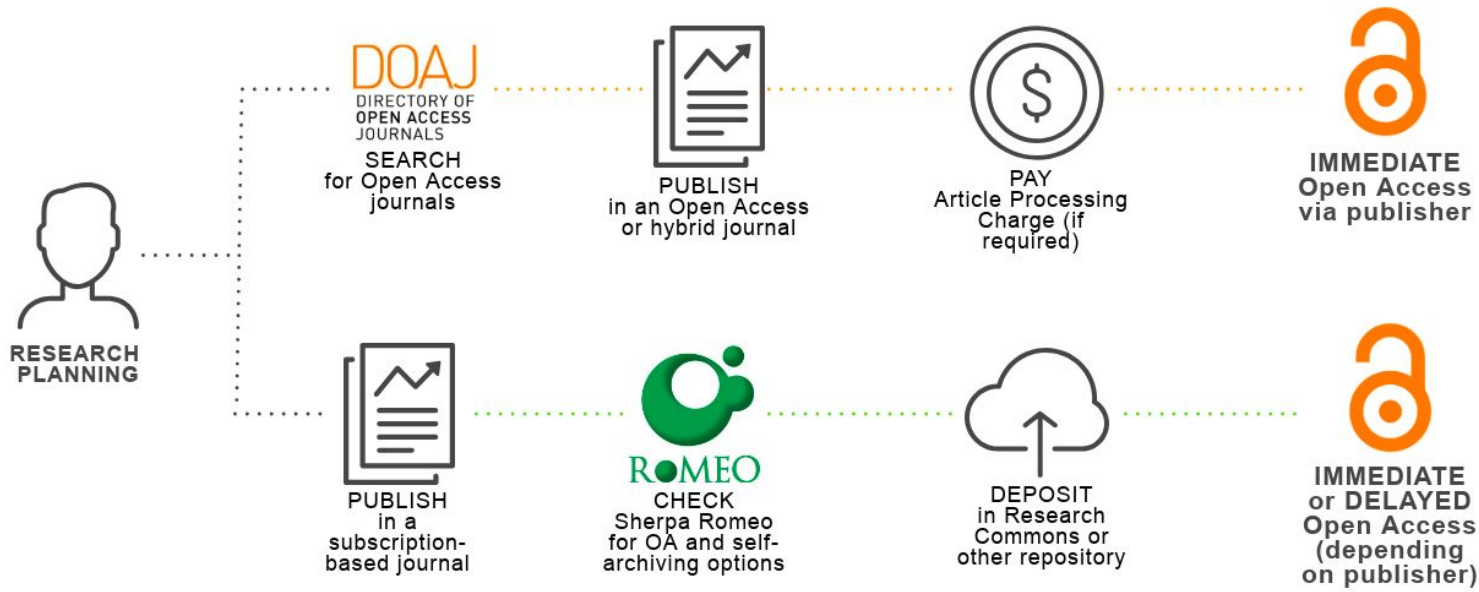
RESEARCH PLANNING

DOAJ
DIRECTORY OF OPEN ACCESS JOURNALS
SEARCH for Open Access journals

PUBLISH in an Open Access or hybrid journal

PAY Article Processing Charge (if required)

IMMEDIATE Open Access via publisher

PUBLISH in a subscription-based journal

RoMEO
CHECK Sherpa Romeo for OA and self-archiving options

DEPOSIT in Research Commons or other repository

IMMEDIATE or DELAYED Open Access (depending on publisher)